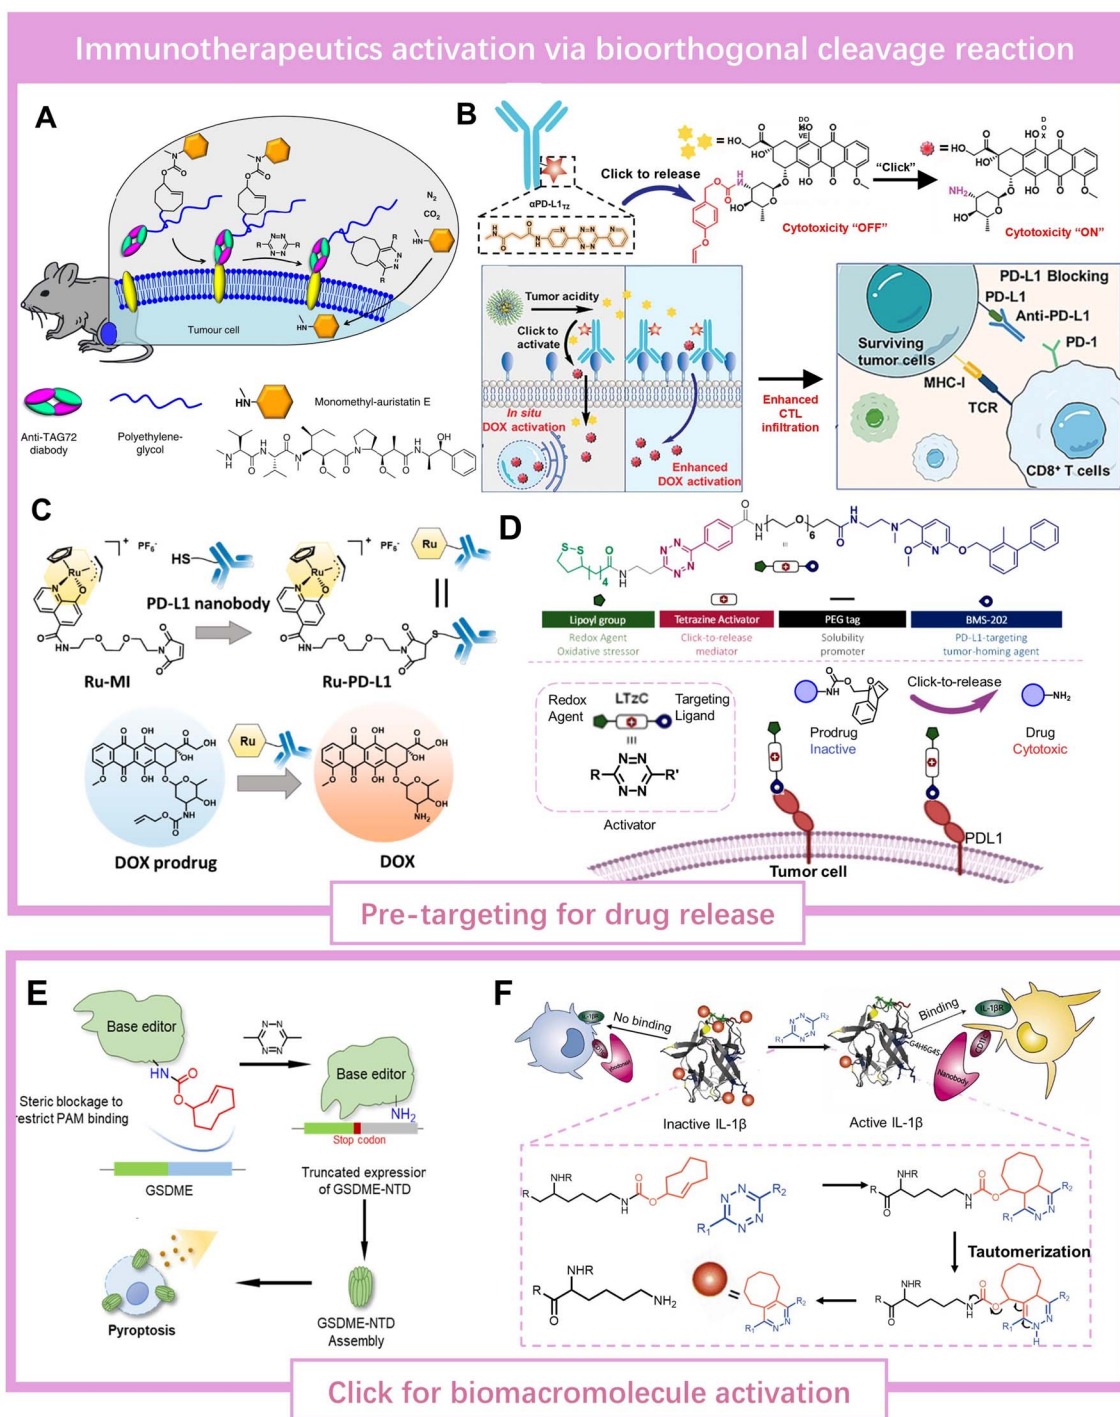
Immunotherapeutics activation via bioorthogonal cleavage reaction

A

$N_2$

$CO_2$

Tumour cell

Anti-TAG72 diabody

Polyethylene-glycol

Monomethyl-auristatin E

B

αPD-L1$_{TZ}$

Click to release

"Click"

Cytotoxicity "OFF"

Cytotoxicity "ON"

Tumor acidity

Click to activate

In situ DOX activation

Enhanced DOX activation

Enhanced CTL infiltration

PD-L1 Blocking

PD-L1

Anti-PD-L1

PD-1

Surviving tumor cells

MHC-I

TCR

CD8⁺ T cells

C

$PF_6^-$

HS

PD-L1 nanobody

Ru

Ru-MI

Ru-PD-L1

DOX prodrug

DOX

D

Lipoyl group

Redox Agent

Oxidative stressor

Tetrazine Activator

Click-to-release mediator

PEG tag

Solubility promoter

BMS-202

PD-L1-targeting tumor-homing agent

Redox Agent

LTzC

Targeting Ligand

Activator

Prodrug

Inactive

Click-to-release

Drug

Cytotoxic

PDL1

Tumor cell

Pre-targeting for drug release

E

Base editor

Steric blockage to restrict PAM binding

GSDME

Base editor

$NH_2$

Stop codon

Truncated expressior of GSDME-NTD

GSDME-NTD Assembly

Pyroptosis

F

No binding

Binding

IL-1βR

Nanobody

Inactive IL-1β

Active IL-1β

NHR

$R_2$

$R_1$

Tautomerization

$NH_2$

Click for biomacromolecule activation